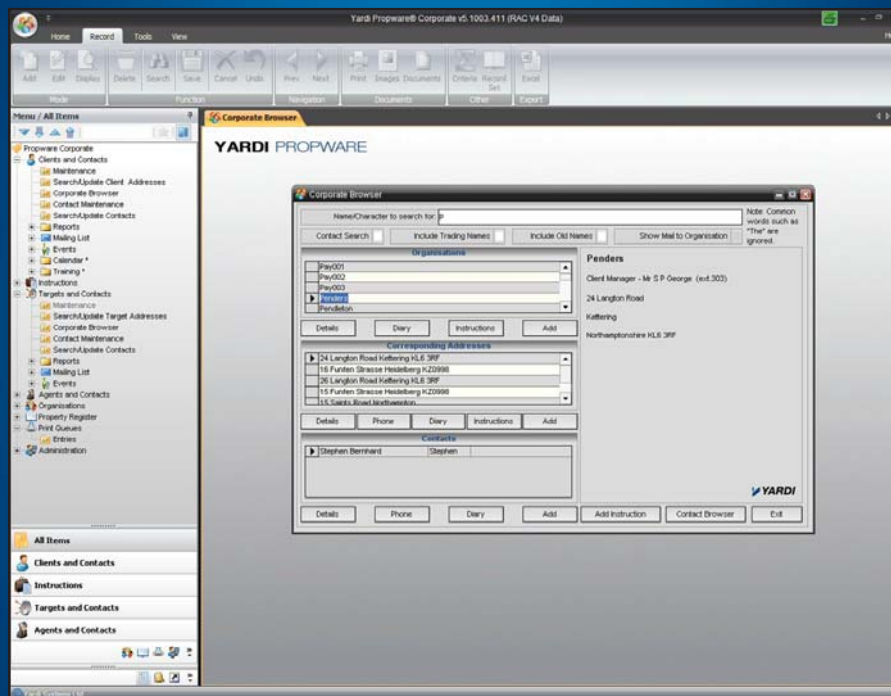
Yardi Propware® Corporate v5.1003.411 (RAC V4 Data)

Home Record Tools View

Add Edit Display Delete Search Save Cancel Undo Prev Next Print Images Documents Criteria Record Set Excel

Mode Function Navigation Documents Other Export

Menu / All Items

Propware Corporate
Clients and Contacts
Maintenance
Search/Update Client Addresses
Corporate Browser
Contact Maintenance
Search/Update Contacts
Reports
Mailing List
Events
Calendar *
Training *
Instructions
Targets and Contacts
Maintenance
Search/Update Target Addresses
Corporate Browser
Contact Maintenance
Search/Update Contacts
Reports
Mailing List
Events
Agents and Contacts
Organizations
Property Register
Print Queues
Entries
Administration

All Items
Clients and Contacts
Instructions
Targets and Contacts
Agents and Contacts

Corporate Browser

YARDI PROPWARE

Corporate Browser

Name/Character to search for: P

Note: Common words such as "The" are ignored.

Contact Search Include Trading Names Include Old Names Show Mail to Organisation

Organisations

Pay001
Pay002
Pay003
Penders
Pendleton

Details Diary Instructions Add

Corresponding Addresses

24 Langton Road Kettering KL6 3RF
16 Funfen Strasse Heidelberg KZ0998
26 Langton Road Kettering KL6 3RF
15 Funfen Strasse Heidelberg KZ0998
15 Saints Road Northampton

Details Phone Diary Instructions Add

Contacts

Stephen Bernhard Stephen

Penders

Client Manager - Mr S P George (ext.303)

24 Langton Road

Kettering

Northamptonshire KL6 3RF

YARDI

Details Phone Diary Add Add Instruction Contact Browser Exit

Yardi Systems Ltd